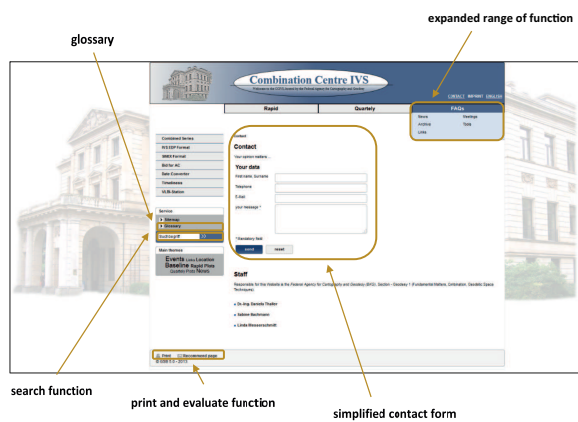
expanded range of function

glossary

Combination Centre IVS

Welcome to the IVS Combination Centre at the Federal Agency for Cartography and Geodesy

CONTACT IMPRINT ENGLISH

Rapid

Quarterly

FAQs

News

Meetings

Archive

Tools

Links

Combined Series

IVS EOP Format

SINEX Format

Bill for AC

Date Converter

Timeliness

VLBI-Station

Service

▸ Sitemap

▸ Glossary

Suchbegriff

Main themes

Events Links Location Baseline Rapid Plots Quarter Proto News

Contact

Contact

Your opinion matters ...

Your data

First name, Surname

Telephone

E-Mail

Your message *

* Mandatory field

send

reset

Staff

Responsible for this Website is the Federal Agency for Cartography and Geodesy (BKG), Section - Geodesy 1 (Fundamental Matters, Combination, Geodetic Space Techniques)

▸ Dr.-Ing. Daniela Thaller

▸ Sabine Bachmann

▸ Linda Messerschmitt

Print

Recommend page

© BKG 2011 - 2013

search function

print and evaluate function

simplified contact form